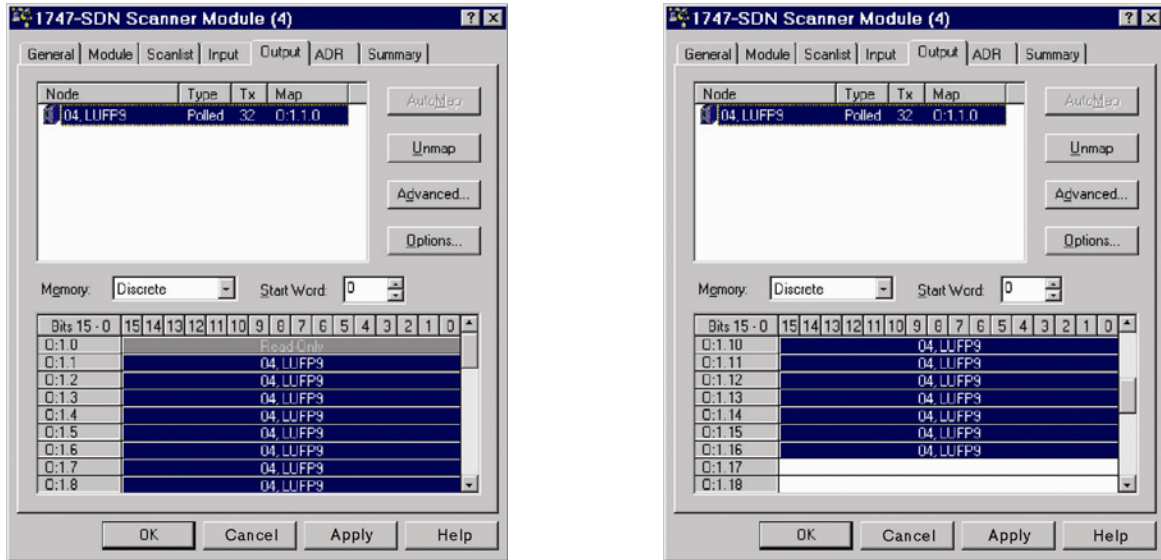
1747-SDN Scanner Module (4)

? X

General | Module | Scanlist | Input | Output | ADR | Summary

| Node | Type | Tx | Map |
|---|---|---|---|
| 04, LUFP9 | Polled | 32 | O:1.1.0 |

AutoMap

Unmap

Advanced...

Options...

Memory: Discrete

Start Word: 0

| Bits 15 - 0 | 15 | 14 | 13 | 12 | 11 | 10 | 9 | 8 | 7 | 6 | 5 | 4 | 3 | 2 | 1 | 0 |
|---|---|---|---|---|---|---|---|---|---|---|---|---|---|---|---|---|
| O:1.0 | Read Only | | | | | | | | | | | | | | | |
| O:1.1 | 04, LUFP9 | | | | | | | | | | | | | | | |
| O:1.2 | 04, LUFP9 | | | | | | | | | | | | | | | |
| O:1.3 | 04, LUFP9 | | | | | | | | | | | | | | | |
| O:1.4 | 04, LUFP9 | | | | | | | | | | | | | | | |
| O:1.5 | 04, LUFP9 | | | | | | | | | | | | | | | |
| O:1.6 | 04, LUFP9 | | | | | | | | | | | | | | | |
| O:1.7 | 04, LUFP9 | | | | | | | | | | | | | | | |
| O:1.8 | 04, LUFP9 | | | | | | | | | | | | | | | |

OK Cancel Apply Help

1747-SDN Scanner Module (4)

? X

General | Module | Scanlist | Input | Output | ADR | Summary

| Node | Type | Tx | Map |
|---|---|---|---|
| 04, LUFP9 | Polled | 32 | O:1.1.0 |

AutoMap

Unmap

Advanced...

Options...

Memory: Discrete

Start Word: 0

| Bits 15 - 0 | 15 | 14 | 13 | 12 | 11 | 10 | 9 | 8 | 7 | 6 | 5 | 4 | 3 | 2 | 1 | 0 |
|---|---|---|---|---|---|---|---|---|---|---|---|---|---|---|---|---|
| O:1.10 | 04, LUFP9 | | | | | | | | | | | | | | | |
| O:1.11 | 04, LUFP9 | | | | | | | | | | | | | | | |
| O:1.12 | 04, LUFP9 | | | | | | | | | | | | | | | |
| O:1.13 | 04, LUFP9 | | | | | | | | | | | | | | | |
| O:1.14 | 04, LUFP9 | | | | | | | | | | | | | | | |
| O:1.15 | 04, LUFP9 | | | | | | | | | | | | | | | |
| O:1.16 | 04, LUFP9 | | | | | | | | | | | | | | | |
| O:1.17 | | | | | | | | | | | | | | | | |
| O:1.18 | | | | | | | | | | | | | | | | |

OK Cancel Apply Help